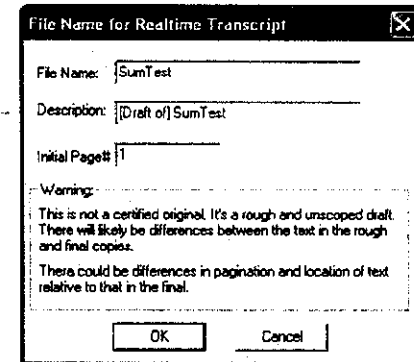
File Name for Realtime Transcript

File Name: SumTest

Description: [Draft of] SumTest

Initial Page# 1

Warning:

This is not a certified original. It's a rough and unscoped draft. There will likely be differences between the text in the rough and final copies.

Thera could be differences in pagination and location of text relative to that in the final.

OK

Cancel